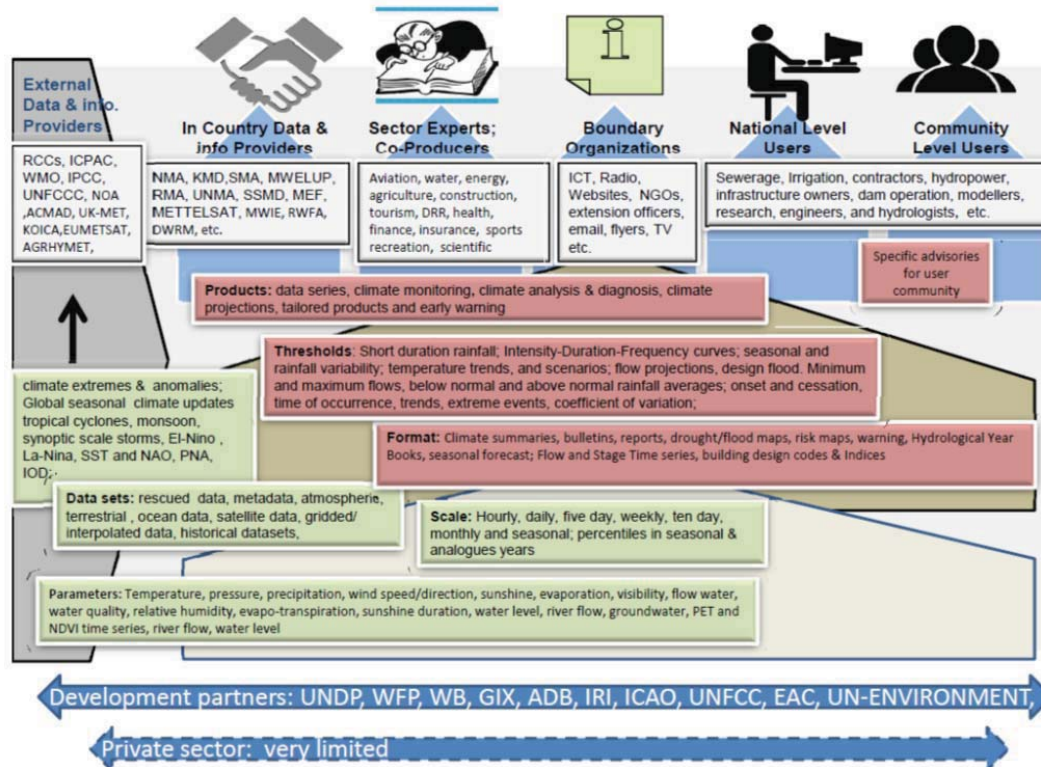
External Data & info. Providers

In Country Data & info Providers

Sector Experts; Co-Producers

Boundary Organizations

National Level Users

Community Level Users

RCCs, ICPAC, WMO, IPCC, UNFCCC, NOA ,ACMAD, UK-MET, KOICA,EUMETSAT, AGRHYMET,

NMA, KMD,SMA, MWELUP, RMA, UNMA, SSMD, MEF, METTELSAT, MWIE, RWFA, DWRM, etc.

Aviation, water, energy, agriculture, construction, tourism, DRR, health, finance, insurance, sports recreation, scientific

ICT, Radio, Websites, NGOs, extension officers, email, flyers, TV etc.

Sewerage, Irrigation, contractors, hydropower, infrastructure owners, dam operation, modellers, research, engineers, and hydrologists, etc.

Specific advisories for user community

Products: data series, climate monitoring, climate analysis & diagnosis, climate projections, tailored products and early warning

Thresholds: Short duration rainfall; Intensity-Duration-Frequency curves; seasonal and rainfall variability; temperature trends, and scenarios; flow projections, design flood. Minimum and maximum flows, below normal and above normal rainfall averages; onset and cessation, time of occurrence, trends, extreme events, coefficient of variation;

climate extremes & anomalies; Global seasonal climate updates tropical cyclones, monsoon, synoptic scale storms, El-Nino , La-Nina, SST and NAO, PNA, IOD;

Format: Climate summaries, bulletins, reports, drought/flood maps, risk maps, warning, Hydrological Year Books, seasonal forecast; Flow and Stage Time series, building design codes & Indices

Data sets: rescued data, metadata, atmospheric, terrestrial , ocean data, satellite data, gridded/ interpolated data, historical datasets,

Scale: Hourly, daily, five day, weekly, ten day, monthly and seasonal; percentiles in seasonal & analogues years

Parameters: Temperature, pressure, precipitation, wind speed/direction, sunshine, evaporation, visibility, flow water, water quality, relative humidity, evapo-transpiration, sunshine duration, water level, river flow, groundwater, PET and NDVI time series, river flow, water level

Development partners: UNDP, WFP, WB, GIX, ADB, IRI, ICAO, UNFCC, EAC, UN-ENVIRONMENT,

Private sector: very limited